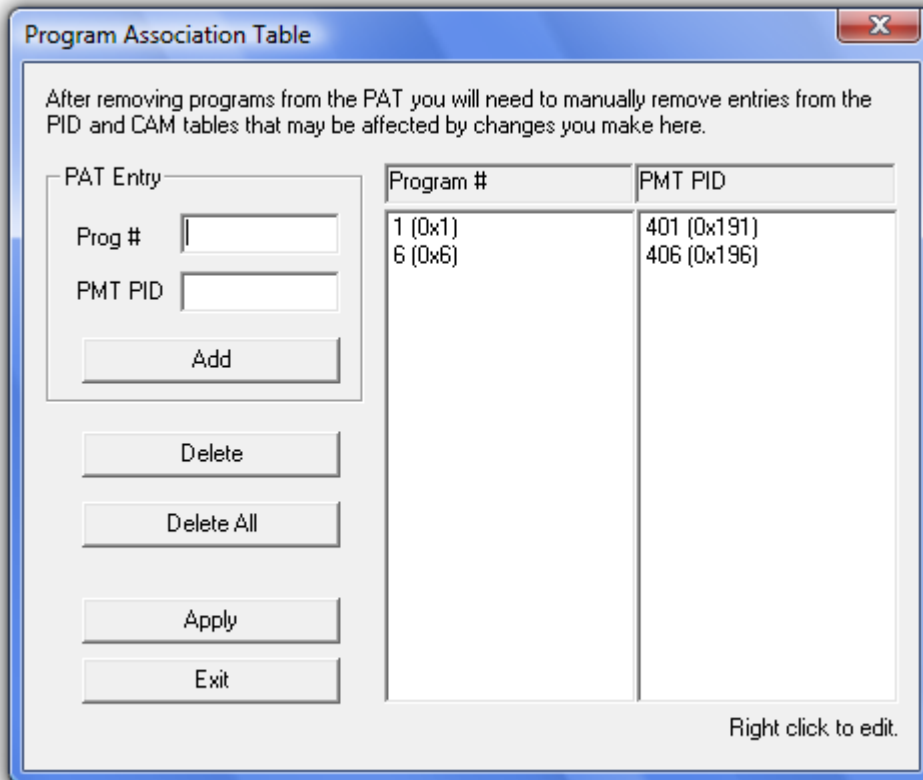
Program Association Table

X

After removing programs from the PAT you will need to manually remove entries from the PID and CAM tables that may be affected by changes you make here.

PAT Entry

Prog #

PMT PID

Add

Delete

Delete All

Apply

Exit

| Program # | PMT PID |
|---|---|
| 1 (0x1) | 401 (0x191) |
| 6 (0x6) | 406 (0x196) |

Right click to edit.